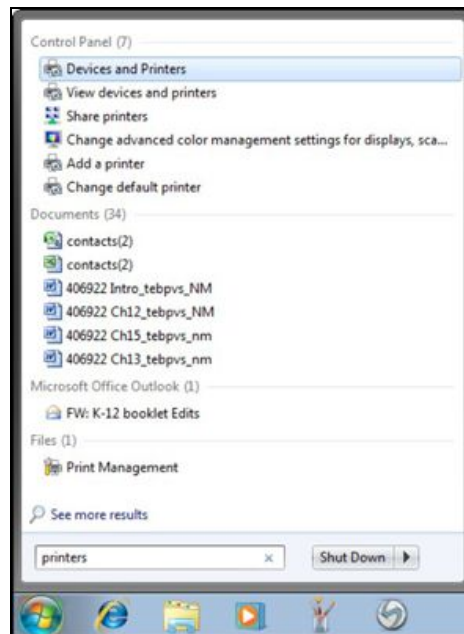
Control Panel (7)

Devices and Printers

View devices and printers

Share printers

Change advanced color management settings for displays, sca...

Add a printer

Change default printer

Documents (34)

contacts(2)

contacts(2)

406922 Intro_tebpvs_NM

406922 Ch12_tebpvs_NM

406922 Ch15_tebpvs_nm

406922 Ch13_tebpvs_nm

Microsoft Office Outlook (1)

FW: K-12 booklet Edits

Files (1)

Print Management

See more results

printers ×

Shut Down ▸